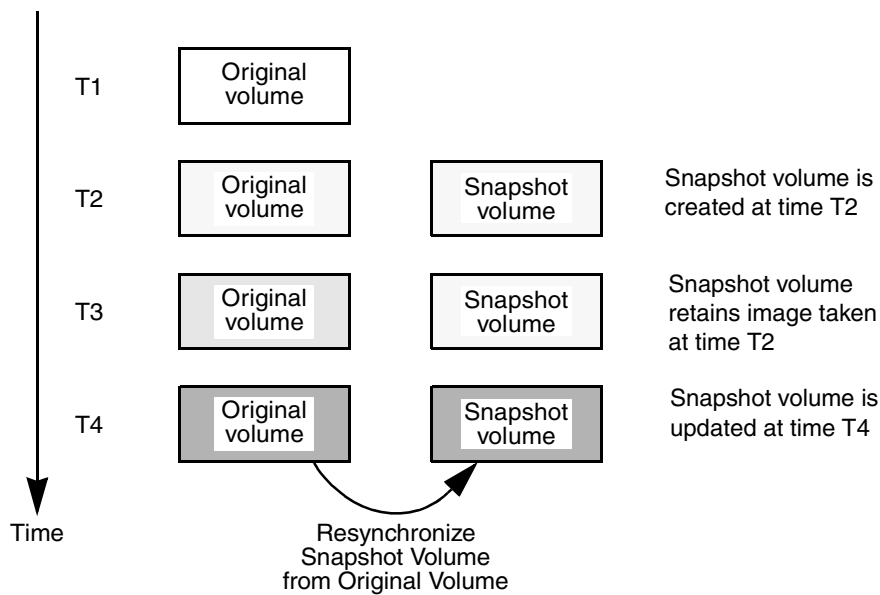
T1
Original volume

T2
Original volume
Snapshot volume
Snapshot volume is created at time T2

T3
Original volume
Snapshot volume
Snapshot volume retains image taken at time T2

T4
Original volume
Snapshot volume
Snapshot volume is updated at time T4

Time

Resynchronize Snapshot Volume from Original Volume